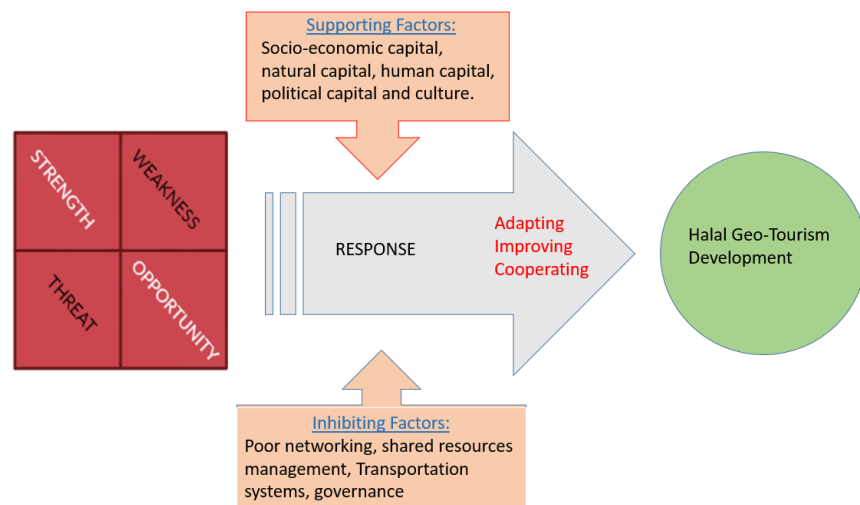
Supporting Factors:
Socio-economic capital, natural capital, human capital, political capital and culture.

STRENGTH
WEAKNESS
THREAT
OPPORTUNITY

RESPONSE

Adapting
Improving
Cooperating

Halal Geo-Tourism Development

Inhibiting Factors:
Poor networking, shared resources management, Transportation systems, governance